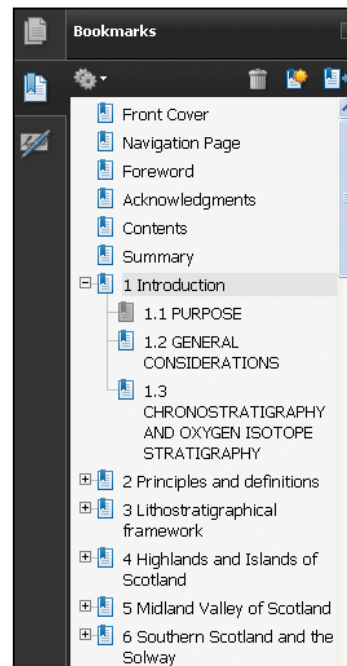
Bookmarks

Front Cover
Navigation Page
Foreword
Acknowledgments
Contents
Summary
1 Introduction
1.1 PURPOSE
1.2 GENERAL CONSIDERATIONS
1.3 CHRONOSTRATIGRAPHY AND OXYGEN ISOTOPE STRATIGRAPHY
2 Principles and definitions
3 Lithostratigraphical framework
4 Highlands and Islands of Scotland
5 Midland Valley of Scotland
6 Southern Scotland and the Solway